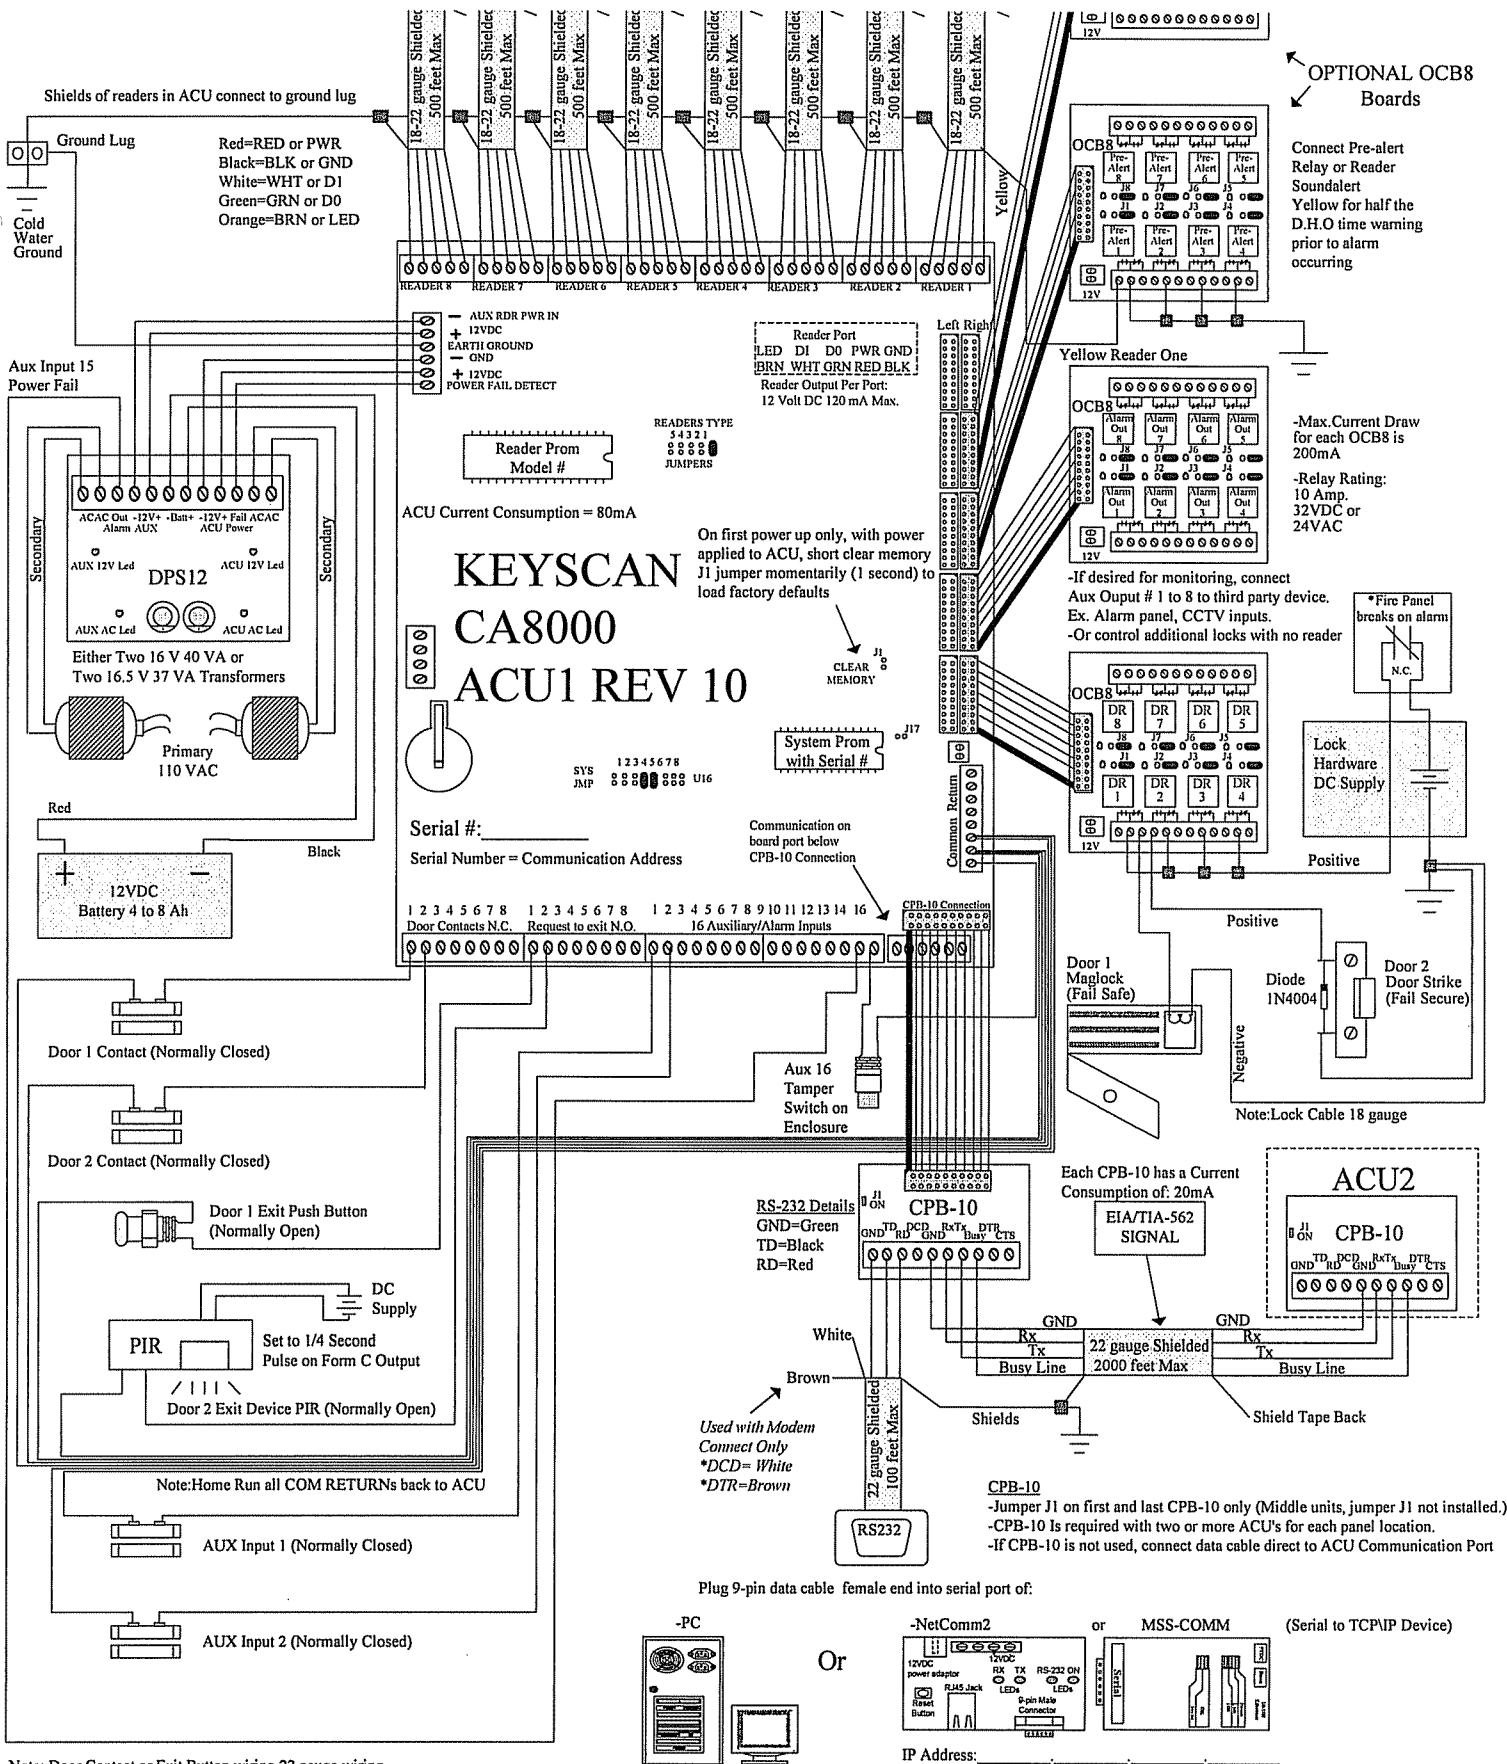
18-22 gauge Shielded 500 feet Max
18-22 gauge Shielded 500 feet Max
18-22 gauge Shielded 500 feet Max
18-22 gauge Shielded 500 feet Max
18-22 gauge Shielded 500 feet Max
18-22 gauge Shielded 500 feet Max
18-22 gauge Shielded 500 feet Max
18-22 gauge Shielded 500 feet Max

12V

OPTIONAL OCB8 Boards

Shields of readers in ACU connect to ground lug

Ground Lug

Cold Water Ground

Red=RED or PWR
Black=BLK or GND
White=WHT or D1
Green=GRN or D0
Orange=BRN or LED

Yellow

OCB8

Pre-Alert 8 Pre-Alert 7 Pre-Alert 6 Pre-Alert 5
J8 J7 J6 J5
J1 J2 J3 J4
Pre-Alert 1 Pre-Alert 2 Pre-Alert 3 Pre-Alert 4

12V

Connect Pre-alert Relay or Reader Soundalert Yellow for half the D.H.O time warning prior to alarm occurring

READER 8 READER 7 READER 6 READER 5 READER 4 READER 3 READER 2 READER 1

— AUX RDR PWR IN
+ 12VDC
EARTH GROUND
— GND
+ 12VDC
POWER FAIL DETECT

Reader Port
LED DI D0 PWR GND
BRN WHT GRN RED BLK
Reader Output Per Port: 12 Volt DC 120 mA Max.

Left Right

Yellow Reader One

Aux Input 15 Power Fail

READERS TYPE
5 4 3 2 1
JUMPERS

Reader Prom Model #

OCB8
Alarm Out 8 Alarm Out 7 Alarm Out 6 Alarm Out 5
J8 J7 J6 J5
J1 J2 J3 J4
Alarm Out 1 Alarm Out 2 Alarm Out 3 Alarm Out 4
12V

-Max.Current Draw for each OCB8 is 200mA

-Relay Rating: 10 Amp. 32VDC or 24VAC

ACAC Out -12V+ -Batt+ -12V+ Fail ACAC
Alarm AUX ACU Power

Secondary

Secondary

AUX 12V Led

ACU 12V Led

DPS12

AUX AC Led

ACU AC Led

Either Two 16 V 40 VA or Two 16.5 V 37 VA Transformers

Primary 110 VAC

ACU Current Consumption = 80mA

KEYSCAN CA8000 ACU1 REV 10

On first power up only, with power applied to ACU, short clear memory J1 jumper momentarily (1 second) to load factory defaults

J1
CLEAR MEMORY

-If desired for monitoring, connect Aux Ouput # 1 to 8 to third party device. Ex. Alarm panel, CCTV inputs.
-Or control additional locks with no reader

*Fire Panel breaks on alarm

N.C.

OCB8
DR 8 DR 7 DR 6 DR 5
J8 J7 J6 J5
J1 J2 J3 J4
DR 1 DR 2 DR 3 DR 4
12V

Lock Hardware DC Supply

System Prom with Serial #

J17

SYS JMP
12345678
U16

Common Return

Red

Black

12VDC Battery 4 to 8 Ah

Serial #:__________

Serial Number = Communication Address

Communication on board port below CPB-10 Connection

Positive

Positive

1 2 3 4 5 6 7 8
Door Contacts N.C.
1 2 3 4 5 6 7 8
Request to exit N.O.
1 2 3 4 5 6 7 8 9 10 11 12 13 14 16
16 Auxiliary/Alarm Inputs
16
CPB-10 Connection

Door 1 Maglock (Fail Safe)

Diode 1N4004

Door 2 Door Strike (Fail Secure)

Negative

Door 1 Contact (Normally Closed)

Aux 16 Tamper Switch on Enclosure

Note:Lock Cable 18 gauge

Door 2 Contact (Normally Closed)

Each CPB-10 has a Current Consumption of: 20mA

ACU2

Door 1 Exit Push Button (Normally Open)

RS-232 Details
GND=Green
TD=Black
RD=Red

J1 ON

CPB-10
GND TD RD DCD GND RxTx Busy DTR CTS

EIA/TIA-562 SIGNAL

J1 ON
CPB-10
GND TD RD DCD GND RxTx Busy DTR CTS

DC Supply

PIR

Set to 1/4 Second Pulse on Form C Output

Door 2 Exit Device PIR (Normally Open)

White

Brown

GND
Rx
Tx
Busy Line
22 gauge Shielded 2000 feet Max
GND
Rx
Tx
Busy Line

Shields

Shield Tape Back

Used with Modem Connect Only
*DCD= White
*DTR=Brown

22 gauge Shielded 100 feet Max

Note:Home Run all COM RETURNs back to ACU

CPB-10
-Jumper J1 on first and last CPB-10 only (Middle units, jumper J1 not installed.)
-CPB-10 Is required with two or more ACU's for each panel location.
-If CPB-10 is not used, connect data cable direct to ACU Communication Port

AUX Input 1 (Normally Closed)

RS232

Plug 9-pin data cable female end into serial port of:

AUX Input 2 (Normally Closed)

-PC

Or

-NetComm2

12VDC power adaptor
12VDC
RX TX LEDs
RS-232 ON LEDs
Reset Button
RJ45 Jack
9-pin Male Connector

or

MSS-COMM

Serial

(Serial to TCP\IP Device)

IP Address:________.________.________.________

Note: Door Contact or Exit Button wiring 22 gauge wiring